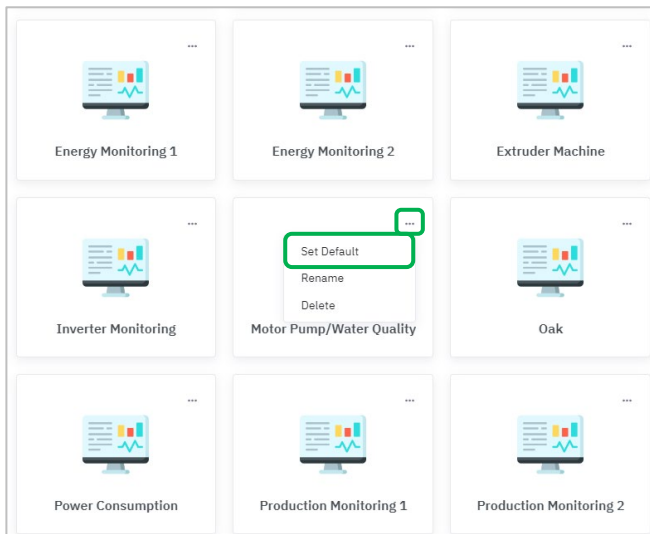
...
Energy Monitoring 1

...
Energy Monitoring 2

...
Extruder Machine

...
Inverter Monitoring

...
Set Default
Rename
Delete
Motor Pump/Water Quality

...
Oak

...
Power Consumption

...
Production Monitoring 1

...
Production Monitoring 2